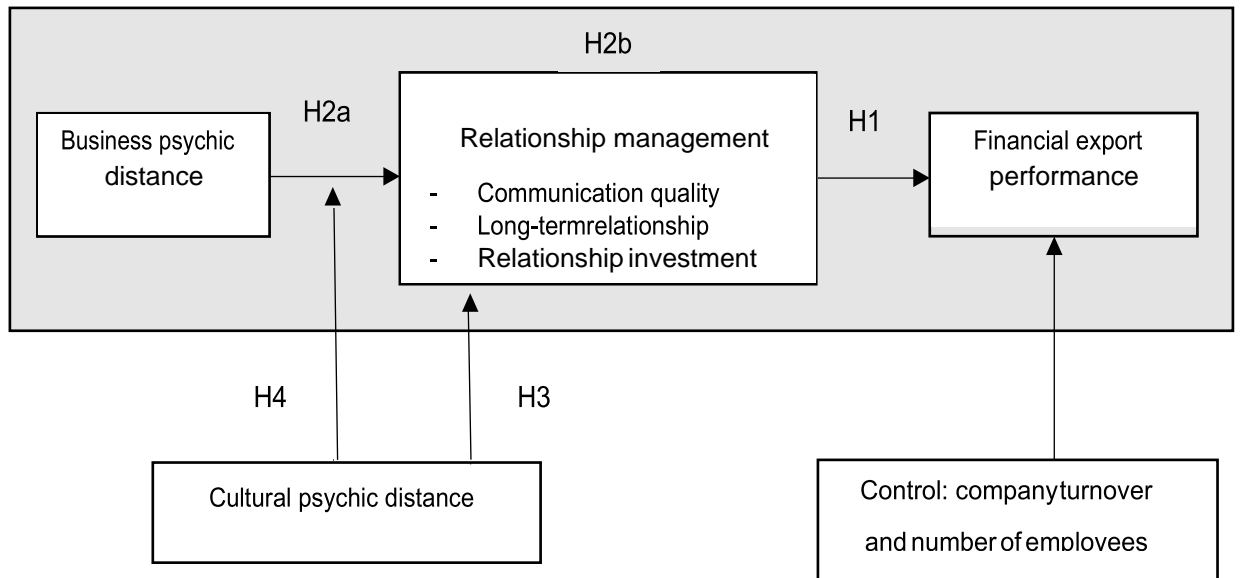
H2b

H2a

Business psychic distance

Relationship management

- Communication quality
- Long-termrelationship
- Relationship investment

H1

Financial export performance

H4

H3

Cultural psychic distance

Control: companyturnover and number of emplovees